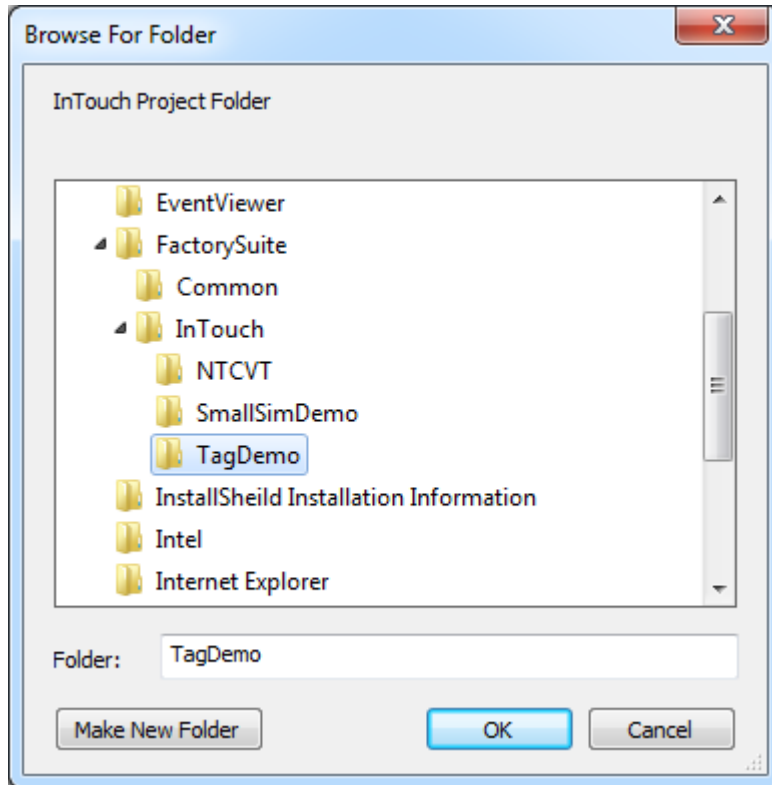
Browse For Folder

InTouch Project Folder

EventViewer
FactorySuite
Common
InTouch
NTCVT
SmallSimDemo
TagDemo
InstallSheild Installation Information
Intel
Internet Explorer

Folder: TagDemo

Make New Folder
OK
Cancel